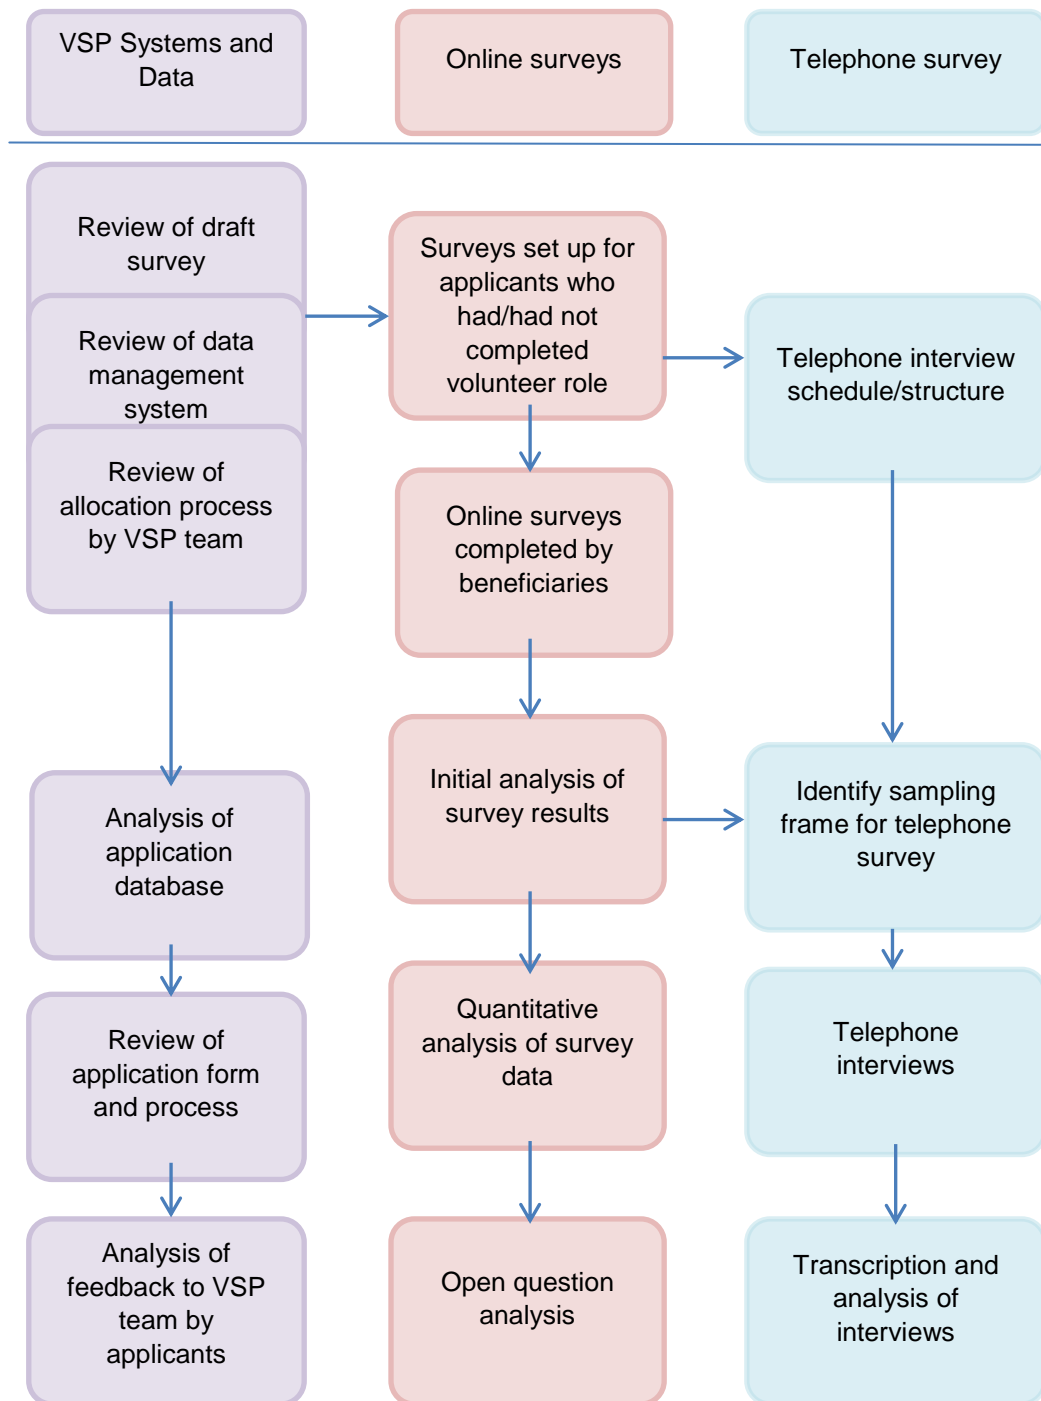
VSP Systems and Data

Online surveys

Telephone survey

Review of draft survey

Review of data management system

Review of allocation process by VSP team

Analysis of application database

Review of application form and process

Analysis of feedback to VSP team by applicants

Surveys set up for applicants who had/had not completed volunteer role

Online surveys completed by beneficiaries

Initial analysis of survey results

Quantitative analysis of survey data

Open question analysis

Telephone interview schedule/structure

Identify sampling frame for telephone survey

Telephone interviews

Transcription and analysis of interviews